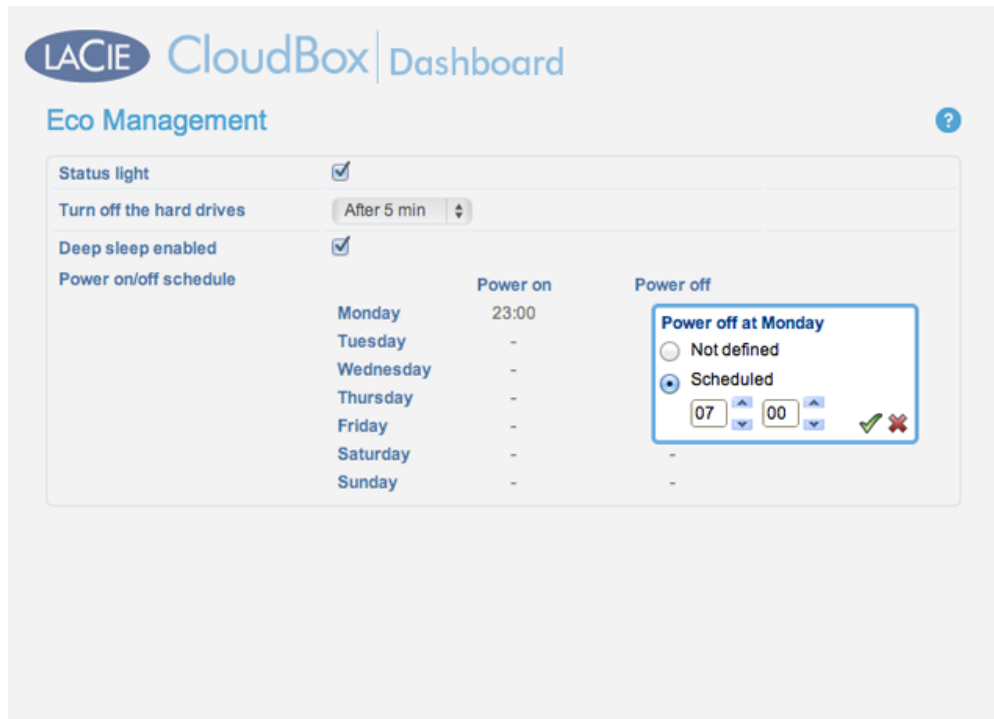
LACIE CloudBox | Dashboard

Eco Management

?

Status light ☑

Turn off the hard drives After 5 min

Deep sleep enabled ☑

Power on/off schedule

| | Power on | Power off |
|---|---|---|
| Monday | 23:00 | |
| Tuesday | - | |
| Wednesday | - | |
| Thursday | - | |
| Friday | - | |
| Saturday | - | - |
| Sunday | - | - |

Power off at Monday

Not defined

Scheduled

07 00